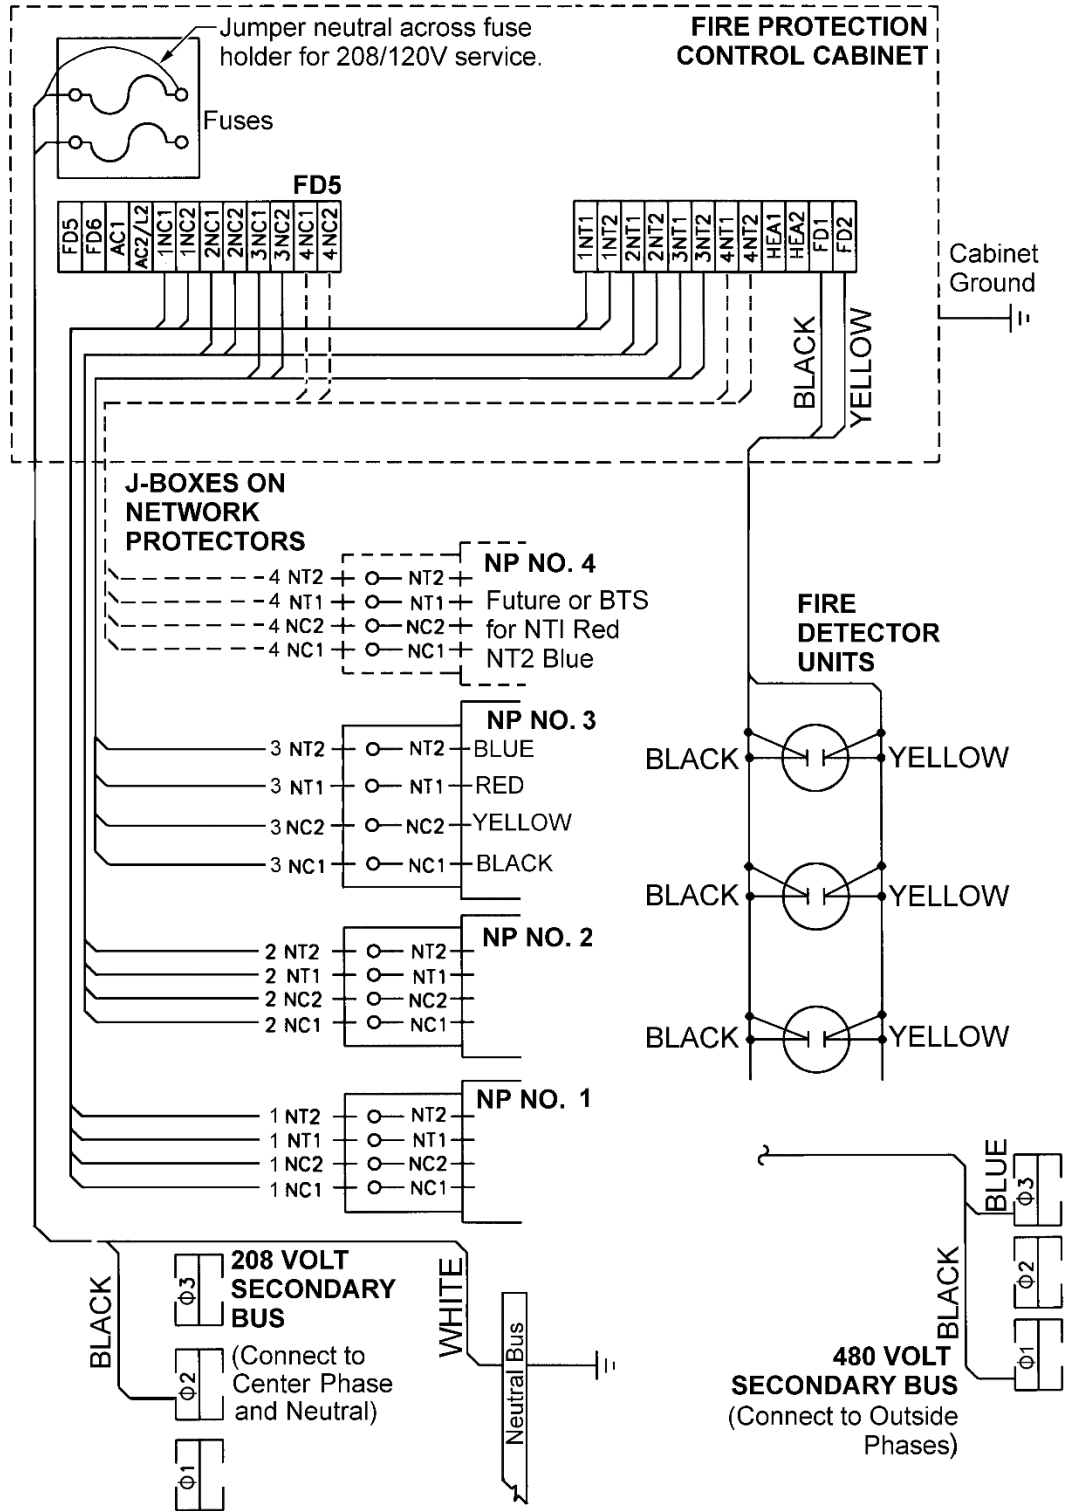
Jumper neutral across fuse holder for 208/120V service.

FIRE PROTECTION CONTROL CABINET

Fuses

FD5

FD5 FD6 AC1 AC2/L2 1NC1 1NC2 2NC1 2NC2 3NC1 3NC2 4NC1 4NC2

1NT1 1NT2 2NT1 2NT2 3NT1 3NT2 4NT1 4NT2 HEA1 HEA2 FD1 FD2

Cabinet Ground

BLACK

YELLOW

J-BOXES ON NETWORK PROTECTORS

4 NT2 NT2
4 NT1 NT1
4 NC2 NC2
4 NC1 NC1

NP NO. 4
Future or BTS for NTI Red NT2 Blue

FIRE DETECTOR UNITS

NP NO. 3

3 NT2 NT2 BLUE
3 NT1 NT1 RED
3 NC2 NC2 YELLOW
3 NC1 NC1 BLACK

BLACK YELLOW

BLACK YELLOW

NP NO. 2

2 NT2 NT2
2 NT1 NT1
2 NC2 NC2
2 NC1 NC1

BLACK YELLOW

NP NO. 1

1 NT2 NT2
1 NT1 NT1
1 NC2 NC2
1 NC1 NC1

BLUE
$\phi3$
$\phi2$
BLACK
$\phi1$

BLACK

$\phi3$

208 VOLT SECONDARY BUS

$\phi2$

(Connect to Center Phase and Neutral)

$\phi1$

WHITE

Neutral Bus

480 VOLT SECONDARY BUS
(Connect to Outside Phases)